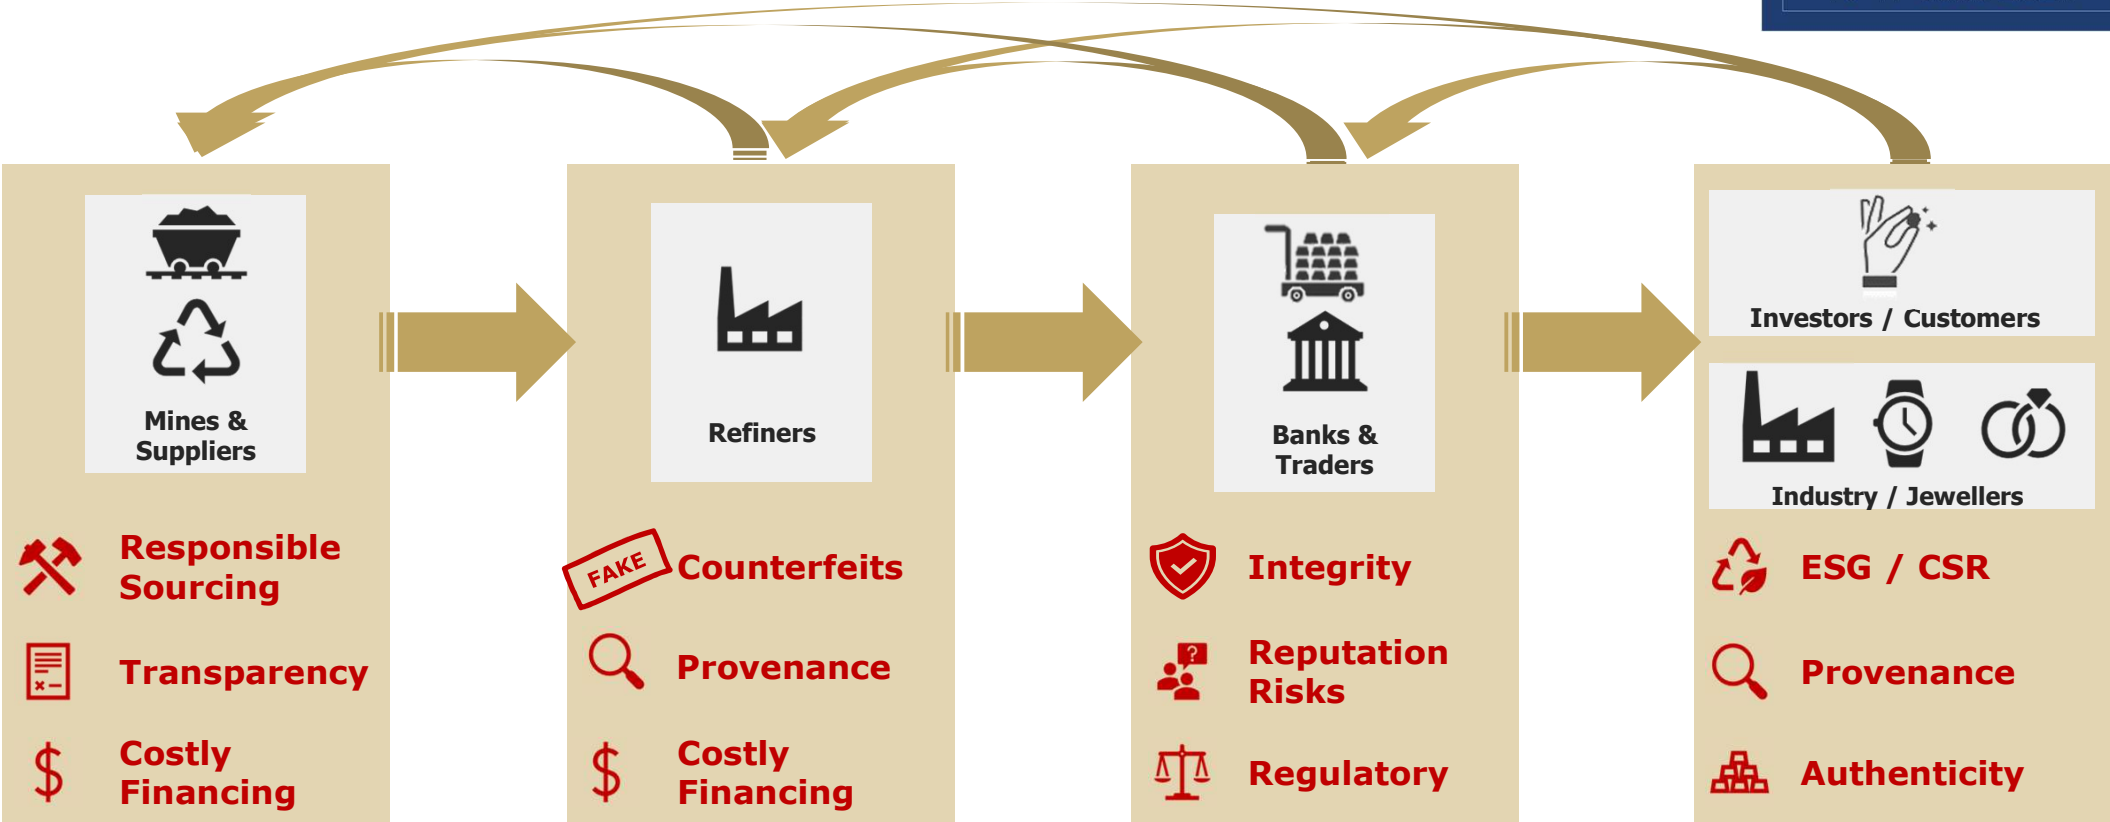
Mines & Suppliers

Responsible Sourcing

Transparency

$ Costly Financing

Refiners

FAKE Counterfeits

Provenance

$ Costly Financing

Banks & Traders

Integrity

Reputation Risks

Regulatory

Investors / Customers

Industry / Jewellers

ESG / CSR

Provenance

Authenticity